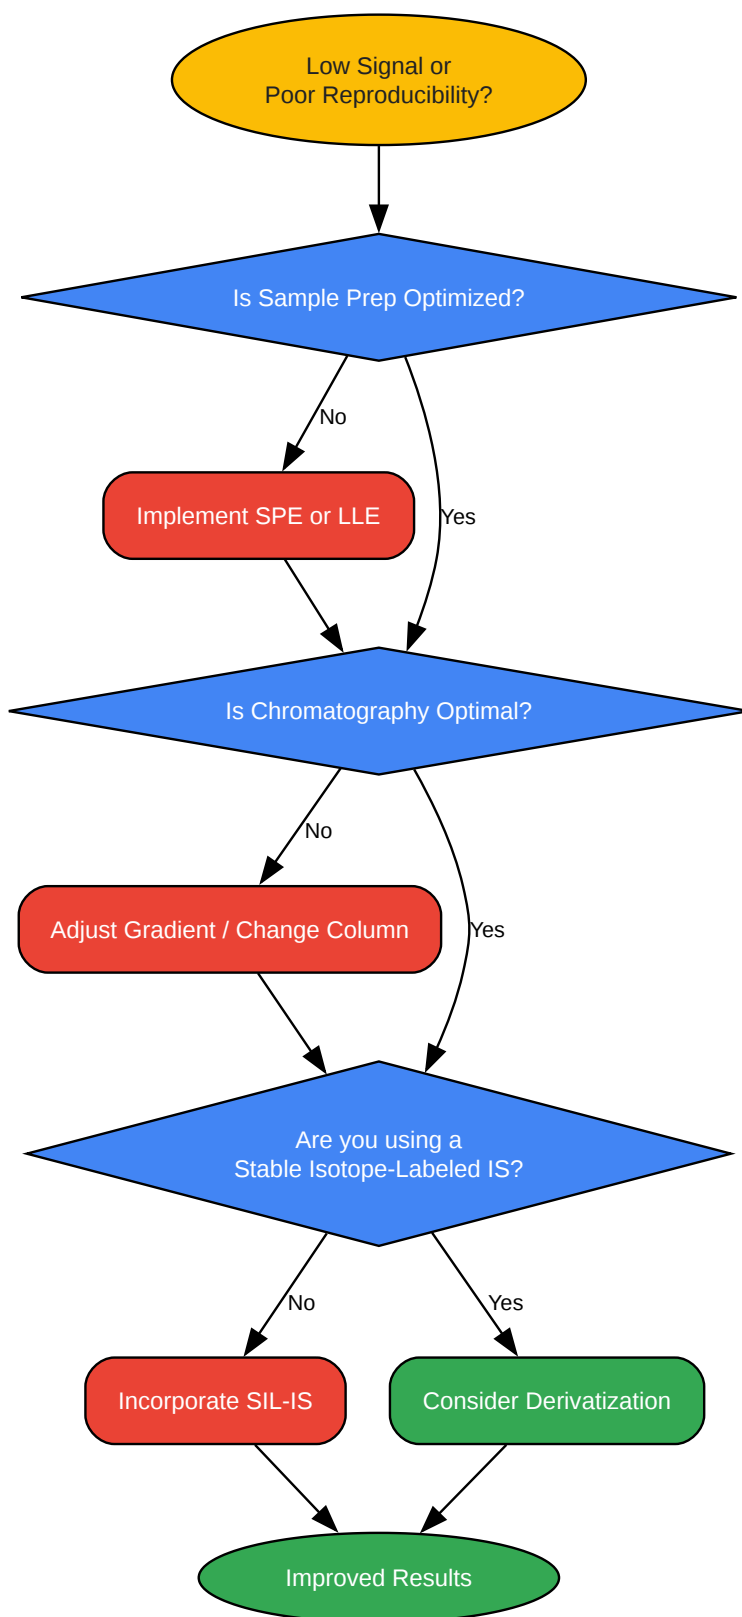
Low Signal or
Poor Reproducibility?

Is Sample Prep Optimized?

No

Implement SPE or LLE

Yes

Is Chromatography Optimal?

No

Adjust Gradient / Change Column

Yes

Are you using a
Stable Isotope-Labeled IS?

No

Yes

Incorporate SIL-IS

Consider Derivatization

Improved Results